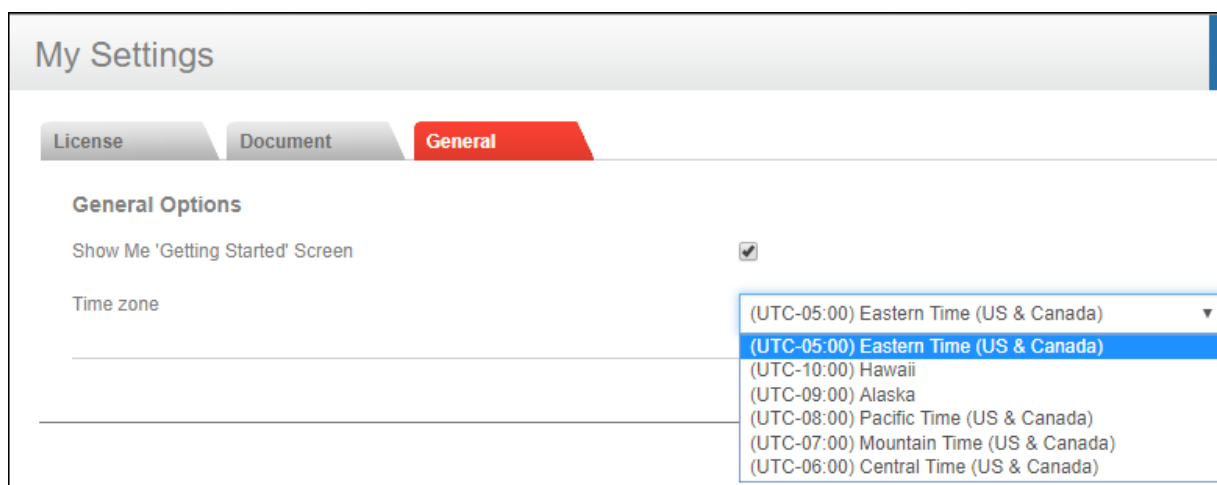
My Settings

License
Document
General

General Options

Show Me 'Getting Started' Screen

Time zone

(UTC-05:00) Eastern Time (US & Canada)

(UTC-05:00) Eastern Time (US & Canada)
(UTC-10:00) Hawaii
(UTC-09:00) Alaska
(UTC-08:00) Pacific Time (US & Canada)
(UTC-07:00) Mountain Time (US & Canada)
(UTC-06:00) Central Time (US & Canada)